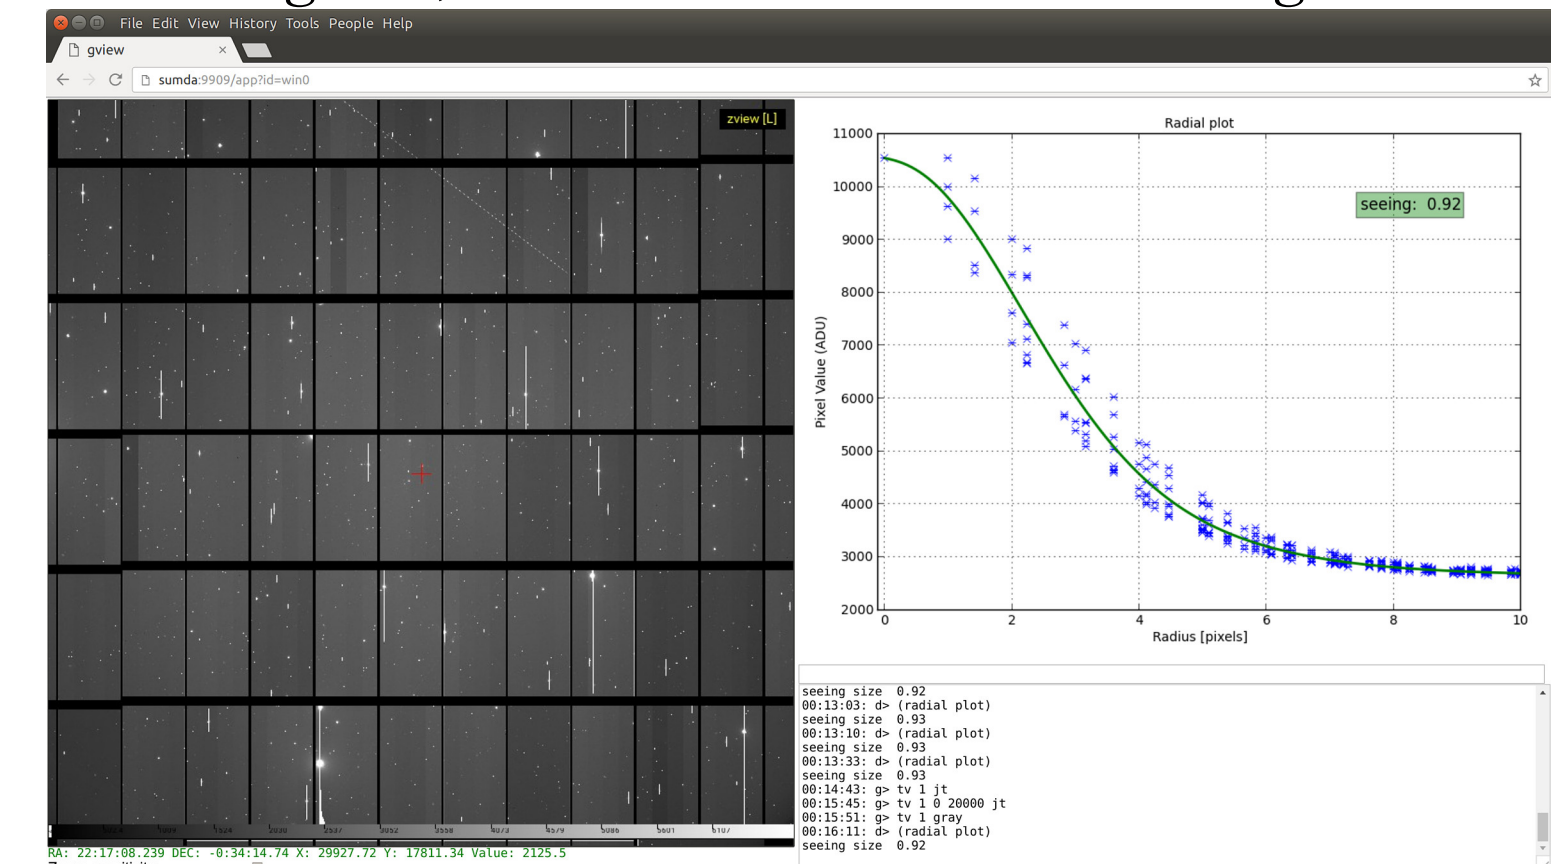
File Edit View History Tools People Help

gview ×

sumda:9909/app?id=win0

zview [L]

RA: 22:17:08.239 DEC: -0:34:14.74 X: 29927.72 Y: 17811.34 Value: 2125.5

Radial plot

seeing: 0.92

| 11000 |
|---|
| 10000 |
| 9000 |
| 8000 |
| 7000 |
| 6000 |
| 5000 |
| 4000 |
| 3000 |
| 2000 |

Pixel Value (ADU)

0 2 4 6 8 10

Radius [pixels]

seeing size 0.92
00:13:03: d> (radial plot)
seeing size 0.93
00:13:10: d> (radial plot)
seeing size 0.93
00:13:33: d> (radial plot)
seeing size 0.93
00:14:43: g> tv 1 jt
00:15:45: g> tv 1 0 20000 jt
00:15:51: g> tv 1 gray
00:16:11: d> (radial plot)
seeing size 0.92